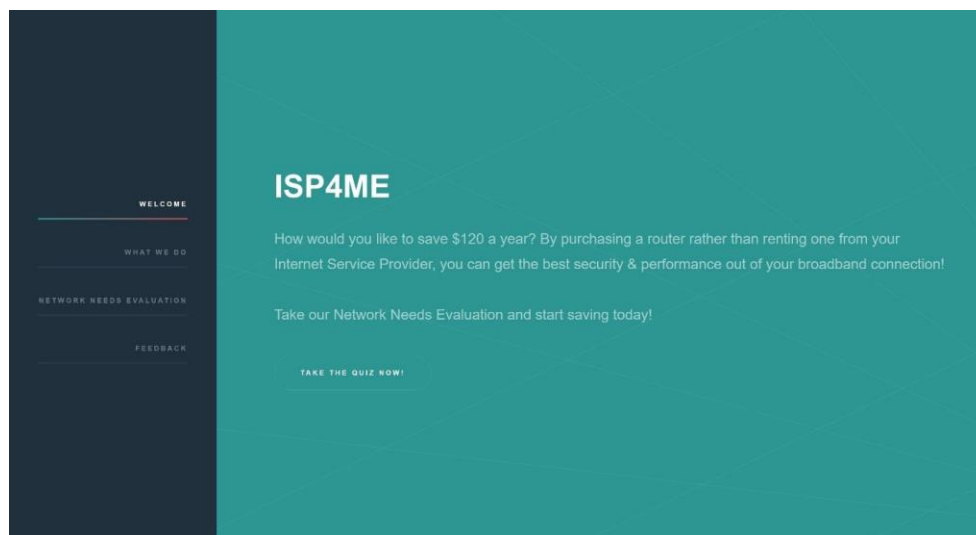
WELCOME

WHAT WE DO

NETWORK NEEDS EVALUATION

FEEDBACK

ISP4ME

How would you like to save \$120 a year? By purchasing a router rather than renting one from your Internet Service Provider, you can get the best security & performance out of your broadband connection!

Take our Network Needs Evaluation and start saving today!

TAKE THE QUIZ NOW!